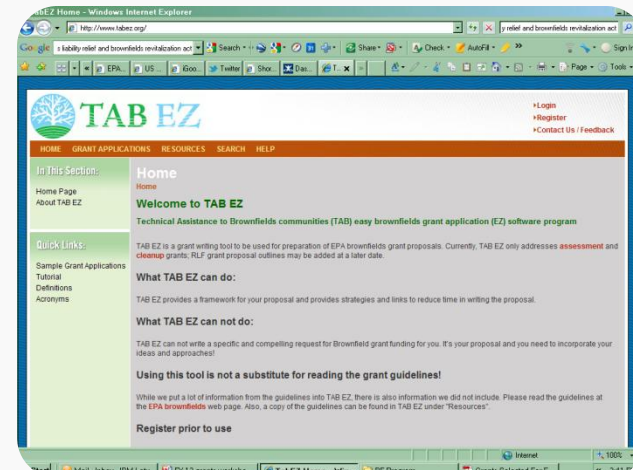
TAB EZ Home - Windows Internet Explorer

http://www.tabez.org/

y relief and brownfields revitalization act

Google s liability relief and brownfields revitalization act Search Share Check AutoFill Sign In

EPA... US... iGoo... Twitter Shor... Das... T... x Page Tools

TAB EZ

Login
Register
Contact Us / Feedback

HOME GRANT APPLICATIONS RESOURCES SEARCH HELP

In This Section:

Home Page
About TAB EZ

Quick Links:

Sample Grant Applications
Tutorial
Definitions
Acronyms

Home

Home

Welcome to TAB EZ

Technical Assistance to Brownfields communities (TAB) easy brownfields grant application (EZ) software program

TAB EZ is a grant writing tool to be used for preparation of EPA brownfields grant proposals. Currently, TAB EZ only addresses assessment and cleanup grants; RLF grant proposal outlines may be added at a later date.

What TAB EZ can do:

TAB EZ provides a framework for your proposal and provides strategies and links to reduce time in writing the proposal.

What TAB EZ can not do:

TAB EZ can not write a specific and compelling request for Brownfield grant funding for you. It's your proposal and you need to incorporate your ideas and approaches!

Using this tool is not a substitute for reading the grant guidelines!

While we put a lot of information from the guidelines into TAB EZ, there is also information we did not include. Please read the guidelines at the EPA brownfields web page. Also, a copy of the guidelines can be found in TAB EZ under "Resources".

Register prior to use

Internet

100%

Start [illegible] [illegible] TAB EZ Home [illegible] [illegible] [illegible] 3:41 P